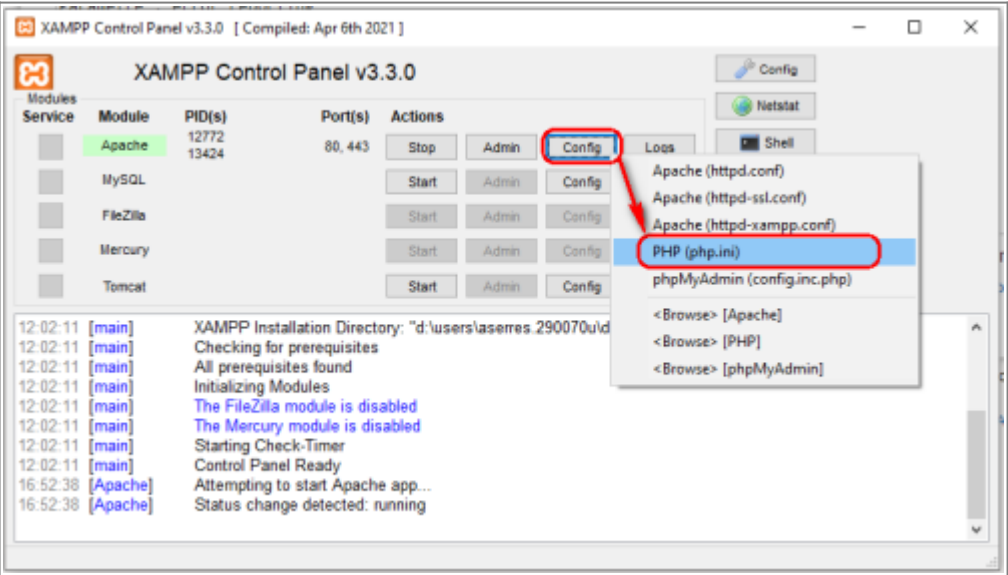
XAMPP Control Panel v3.3.0 [ Compiled: Apr 6th 2021 ]

XAMPP Control Panel v3.3.0

Config
Netstat
Shell

Modules
Service | Module | PID(s) | Port(s) | Actions

| Service | Module | PID(s) | Port(s) | Actions | | | |
|---|---|---|---|---|---|---|---|
| | Apache | 12772 13424 | 80, 443 | Stop | Admin | Config | Logs |
| | MySQL | | | Start | Admin | Config | |
| | FileZilla | | | Start | Admin | Config | |
| | Mercury | | | Start | Admin | Config | |
| | Tomcat | | | Start | Admin | Config | |

Apache (httpd.conf)
Apache (httpd-ssl.conf)
Apache (httpd-xampp.conf)
PHP (php.ini)
phpMyAdmin (config.inc.php)
<Browse> [Apache]
<Browse> [PHP]
<Browse> [phpMyAdmin]

12:02:11 [main] XAMPP Installation Directory: "d:\users\aserres.290070u\d
12:02:11 [main] Checking for prerequisites
12:02:11 [main] All prerequisites found
12:02:11 [main] Initializing Modules
12:02:11 [main] The FileZilla module is disabled
12:02:11 [main] The Mercury module is disabled
12:02:11 [main] Starting Check-Timer
12:02:11 [main] Control Panel Ready
16:52:38 [Apache] Attempting to start Apache app...
16:52:38 [Apache] Status change detected: running